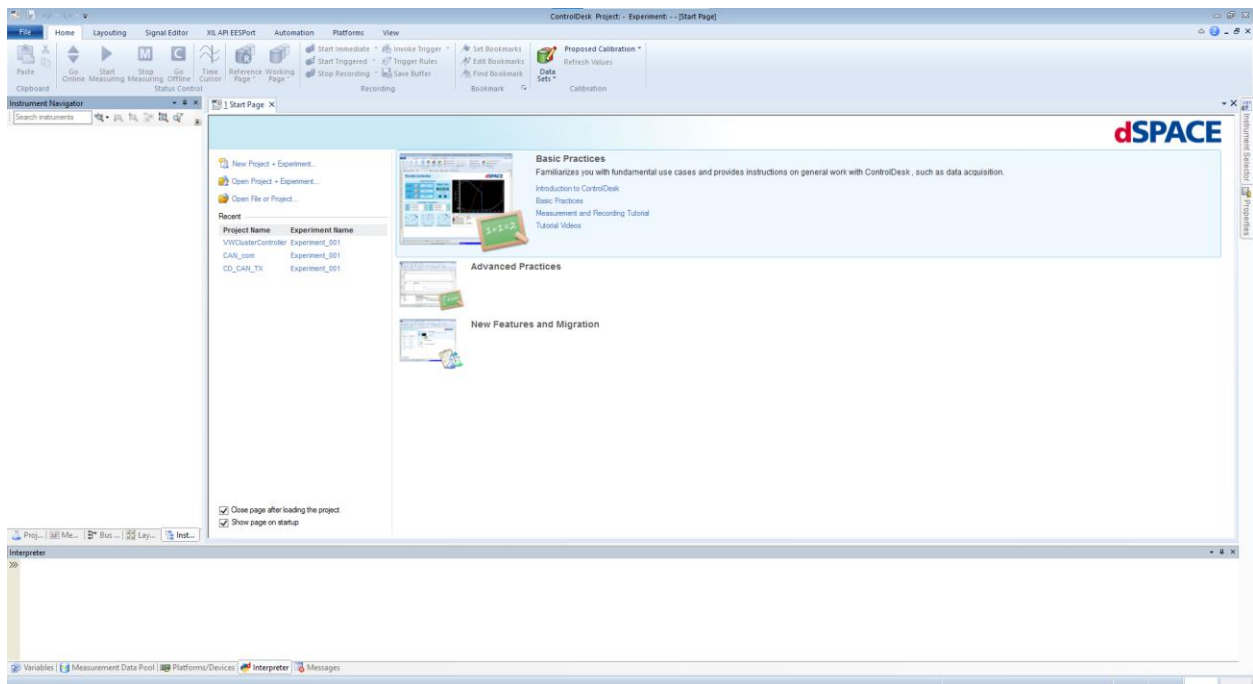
ControlDesk Project: - Experiment: - [Start Page]

File | Home | Layouting | Signal Editor | XIL API EESPort | Automation | Platforms | View

Paste
Clipboard

Go Online | Start Measuring | Stop Measuring | Go Offline | Time Cursor
Status Control

Reference Page | Working Page

Start Immediate | Invoke Trigger | Start Triggered | Trigger Rules | Stop Recording | Save Buffer
Recording

Set Bookmarks | Edit Bookmarks | Find Bookmark
Bookmark

Data Sets | Proposed Calibration | Refresh Values
Calibration

Instrument Navigator
Search instruments

1 Start Page ×

dSPACE

New Project + Experiment...
Open Project + Experiment...
Open File or Project...

Recent

| Project Name | Experiment Name |
|---|---|
| VWClusterController | Experiment_001 |
| CAN_com | Experiment_001 |
| CD_CAN_TX | Experiment_001 |

Basic Practices
Familiarizes you with fundamental use cases and provides instructions on general work with ControlDesk, such as data acquisition.
Introduction to ControlDesk
Basic Practices
Measurement and Recording Tutorial
Tutorial Videos

Advanced Practices

New Features and Migration

Close page after loading the project
Show page on startup

Proj... | Me... | Bus ... | Lay... | Inst...

Instrument Selector | Properties

Interpreter
>>>

Variables | Measurement Data Pool | Platforms/Devices | Interpreter | Messages